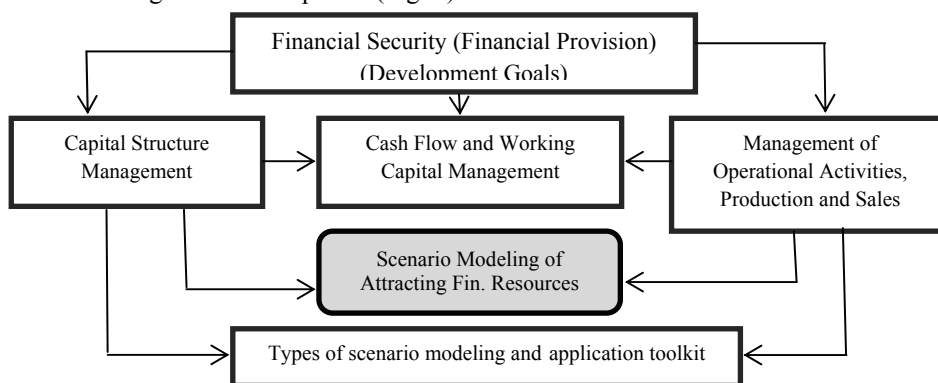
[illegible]

Financial Security (Financial Provision) (Development Goals)

Capital Structure Management

Cash Flow and Working Capital Management

Management of Operational Activities, Production and Sales

Scenario Modeling of Attracting Fin. Resources

Types of scenario modeling and application toolkit